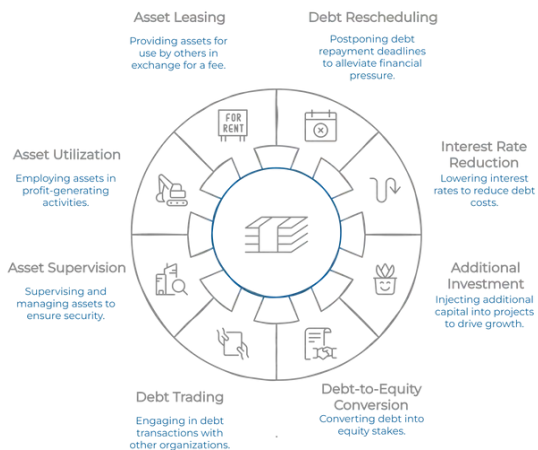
Asset Leasing
Providing assets for use by others in exchange for a fee.

Debt Rescheduling
Postponing debt repayment deadlines to alleviate financial pressure.

Asset Utilization
Employing assets in profit-generating activities.

FOR RENT

Interest Rate Reduction
Lowering interest rates to reduce debt costs.

Asset Supervision
Supervising and managing assets to ensure security.

Additional Investment
Injecting additional capital into projects to drive growth.

Debt Trading
Engaging in debt transactions with other organizations.

Debt-to-Equity Conversion
Converting debt into equity stakes.